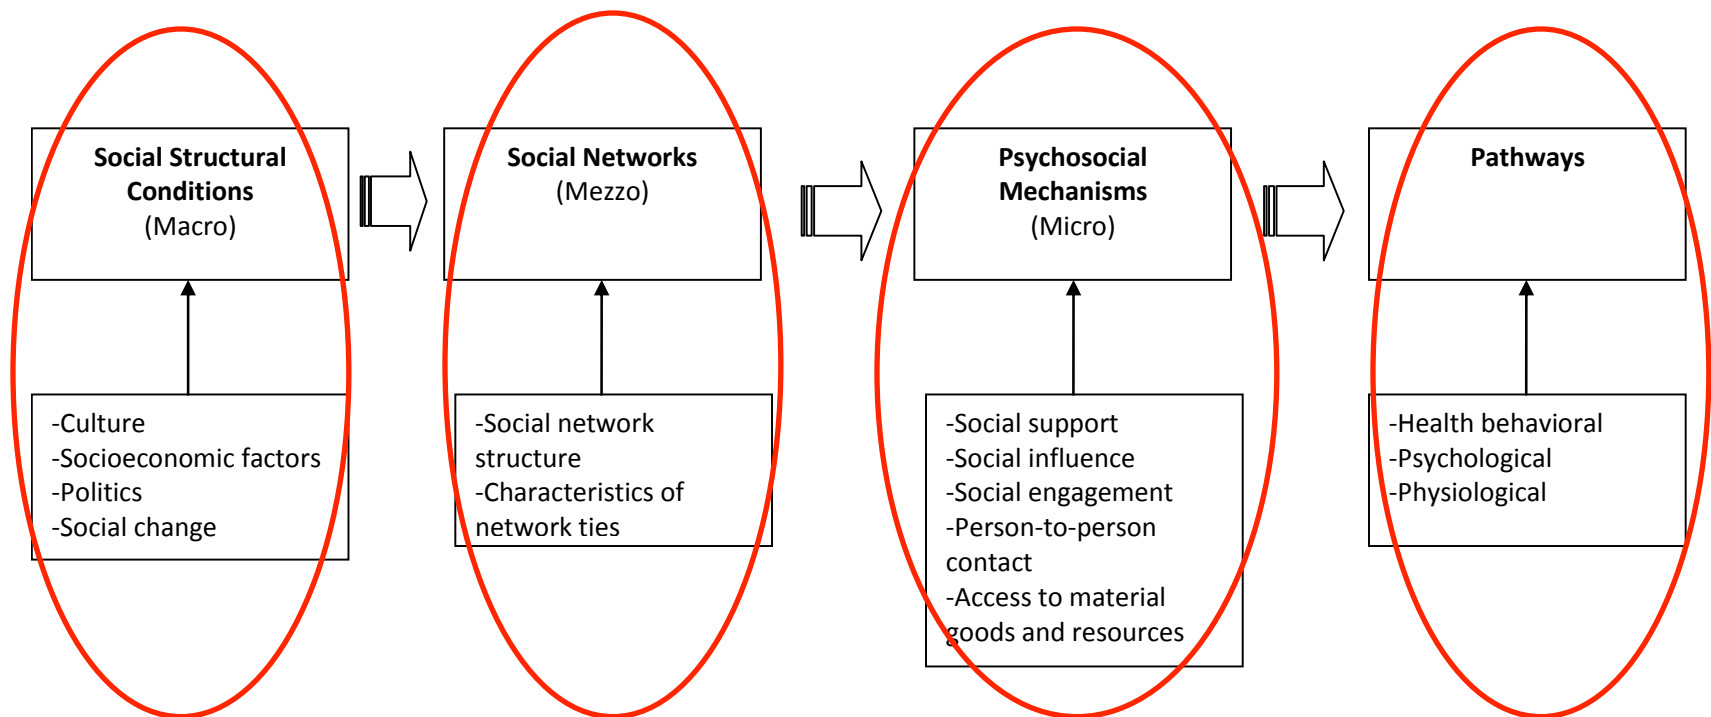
**Social Structural Conditions**
(Macro)

-Culture
-Socioeconomic factors
-Politics
-Social change

**Social Networks**
(Mezzo)

-Social network structure
-Characteristics of network ties

**Psychosocial Mechanisms**
(Micro)

-Social support
-Social influence
-Social engagement
-Person-to-person contact
-Access to material goods and resources

**Pathways**

-Health behavioral
-Psychological
-Physiological